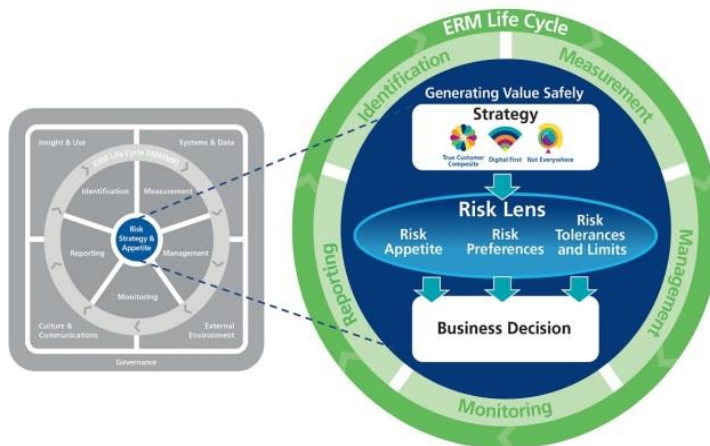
Insight & Use

Systems & Data

ERM Life Cycle (IMMMR)

Identification

Measurement

Risk Strategy & Appetite

Reporting

Management

Monitoring

Culture & Communications

External Environment

Governance

ERM Life Cycle

Identification

Measurement

Management

Monitoring

Reporting

Generating Value Safely

Strategy

True Customer Composite

Digital First

Not Everywhere

Risk Lens

Risk Appetite

Risk Preferences

Risk Tolerances and Limits

Business Decision